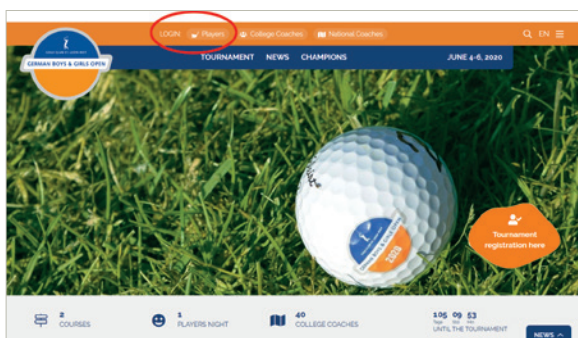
GERMAN BOYS & GIRLS OPEN

LOGIN Players College Coaches National Coaches

EN

TOURNAMENT NEWS CHAMPIONS

JUNE 4-6, 2020

Tournament registration here

2 COURSES

1 PLAYERS NIGHT

40 COLLEGE COACHES

105 09 53 UNTIL THE TOURNAMENT

NEWS